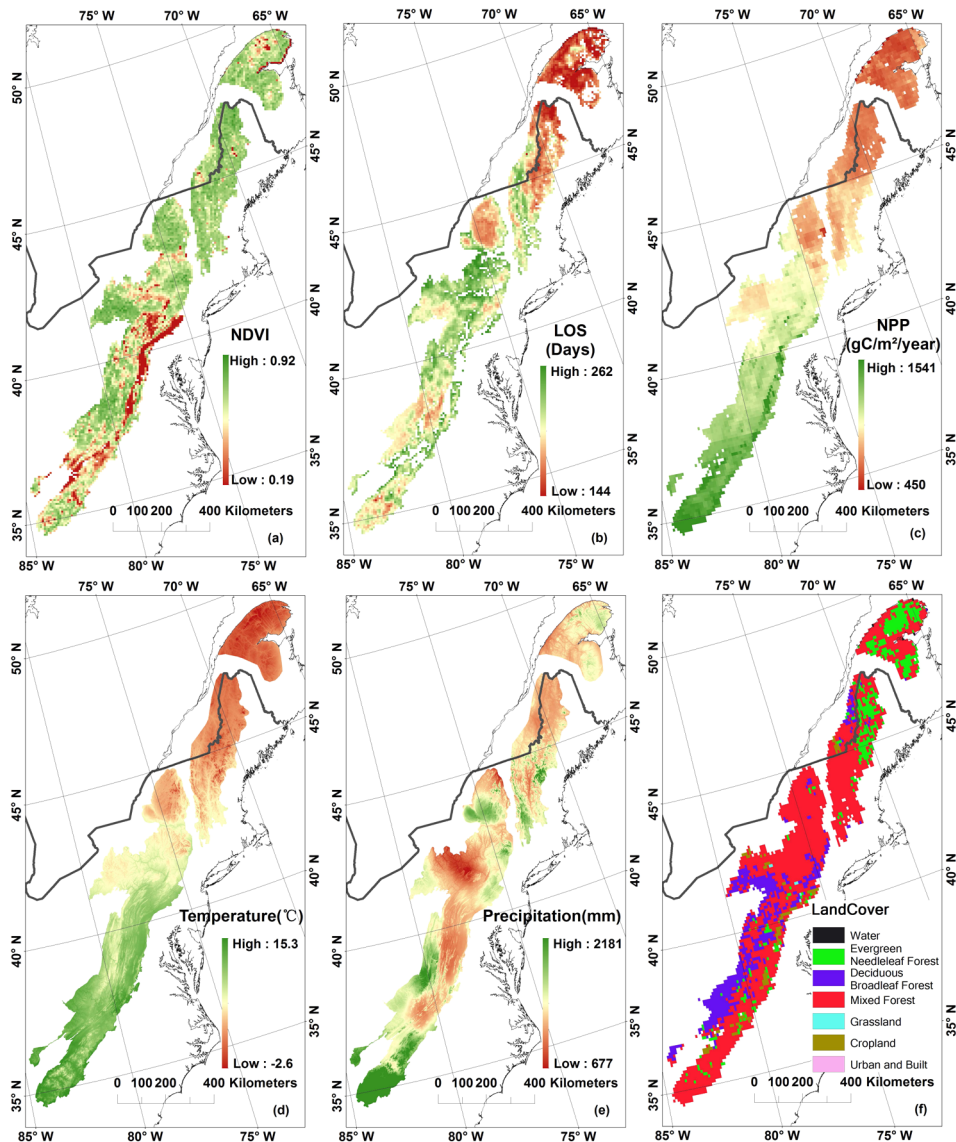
75° W 70° W 65° W
50° N
45° N
45° N
40° N
40° N
35° N
35° N
NDVI
High : 0.92
Low : 0.19
0 100 200 400 Kilometers
(a)
85° W 80° W 75° W

75° W 70° W 65° W
50° N
45° N
45° N
40° N
40° N
35° N
35° N
LOS (Days)
High : 262
Low : 144
0 100 200 400 Kilometers
(b)
85° W 80° W 75° W

75° W 70° W 65° W
50° N
45° N
45° N
40° N
40° N
35° N
35° N
NPP (gC/m²/year)
High : 1541
Low : 450
0 100 200 400 Kilometers
(c)
85° W 80° W 75° W

75° W 70° W 65° W
50° N
45° N
45° N
40° N
40° N
35° N
35° N
Temperature(℃)
High : 15.3
Low : -2.6
0 100 200 400 Kilometers
(d)
85° W 80° W 75° W

75° W 70° W 65° W
50° N
45° N
45° N
40° N
40° N
35° N
35° N
Precipitation(mm)
High : 2181
Low : 677
0 100 200 400 Kilometers
(e)
85° W 80° W 75° W

75° W 70° W 65° W
50° N
45° N
45° N
40° N
40° N
35° N
35° N
LandCover
Water
Evergreen Needleleaf Forest
Deciduous Broadleaf Forest
Mixed Forest
Grassland
Cropland
Urban and Built
0 100 200 400 Kilometers
(f)
85° W 80° W 75° W